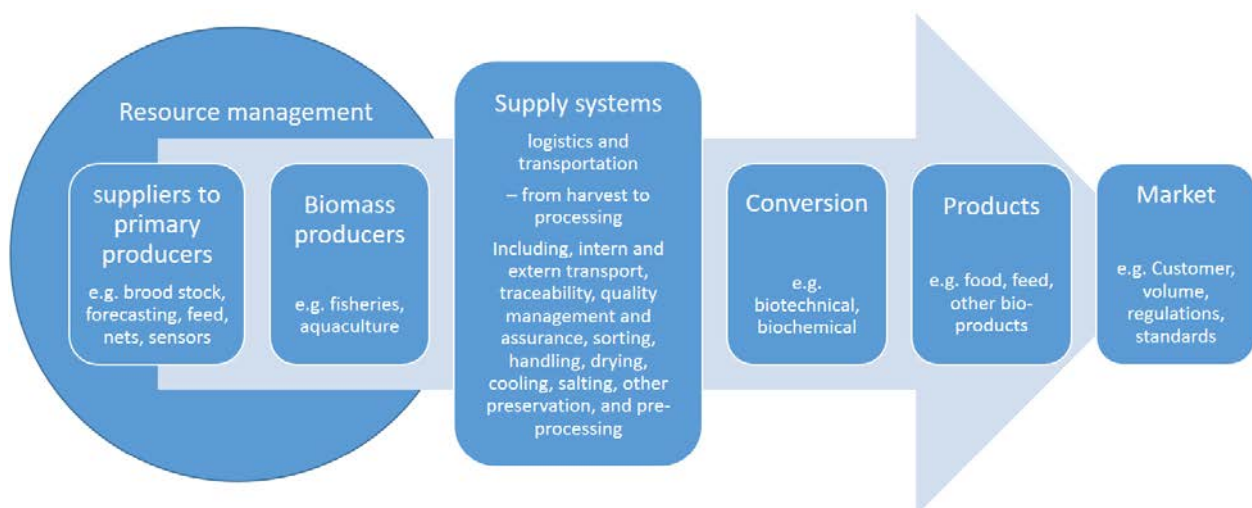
Resource management

suppliers to primary producers

e.g. brood stock, forecasting, feed, nets, sensors

Biomass producers

e.g. fisheries, aquaculture

Supply systems

logistics and transportation

– from harvest to processing

Including, intern and extern transport, traceability, quality management and assurance, sorting, handling, drying, cooling, salting, other preservation, and preprocessing

Conversion

e.g. biotechnical, biochemical

Products

e.g. food, feed, other bioproducts

Market

e.g. Customer, volume, regulations, standards